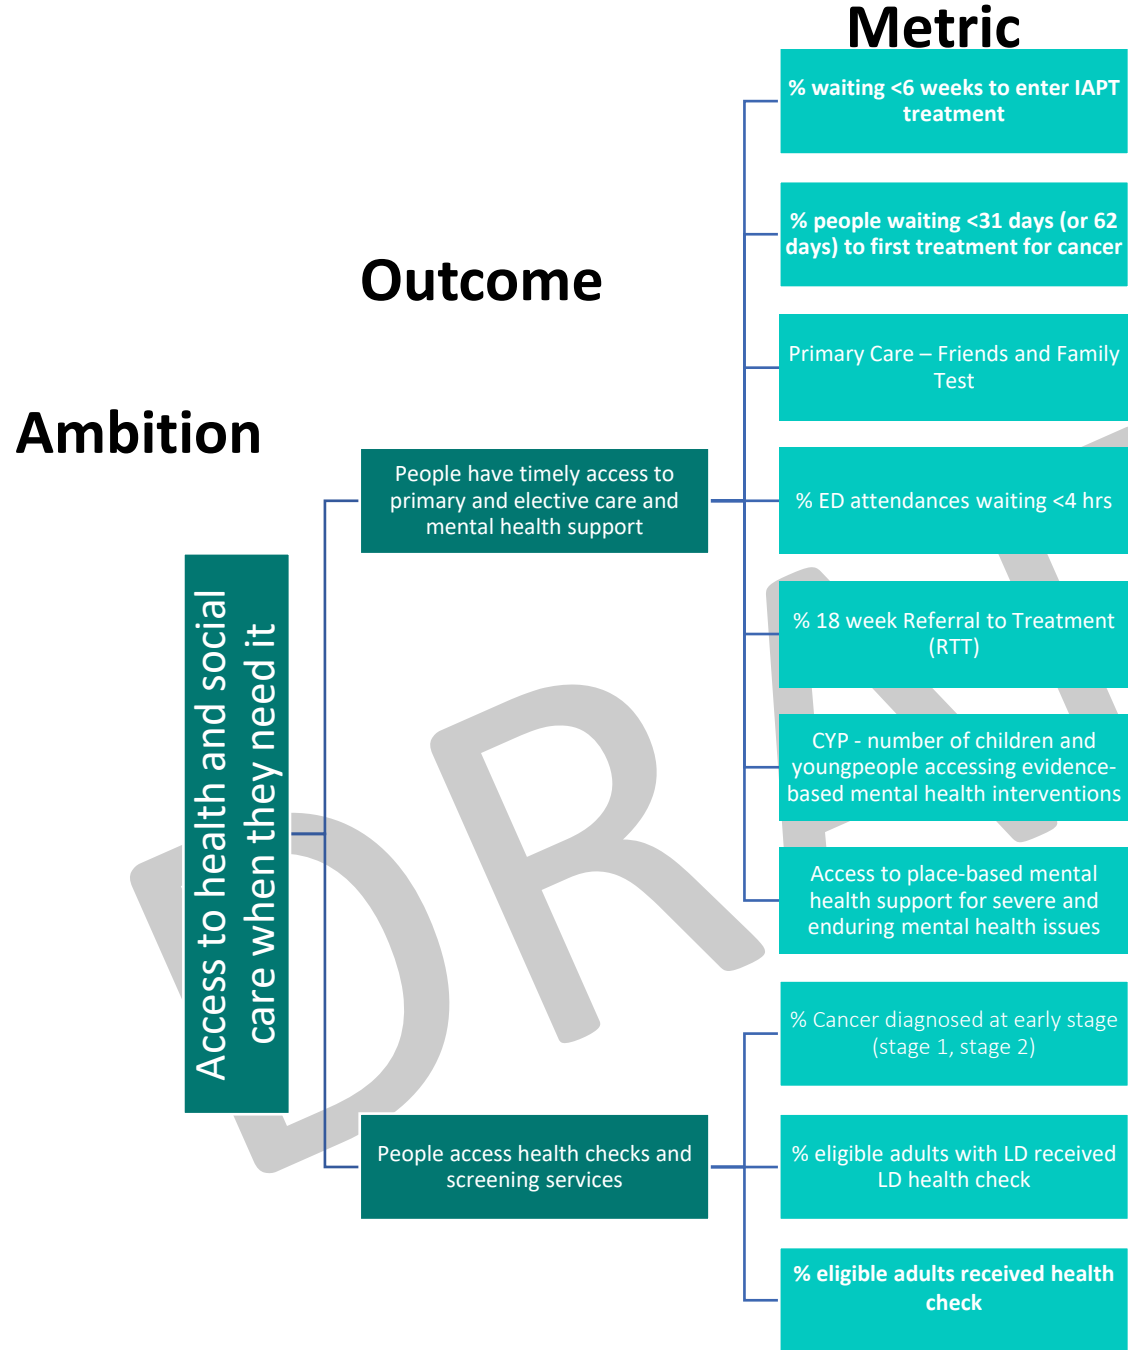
Metric

Outcome

Ambition

Access to health and social care when they need it

People have timely access to primary and elective care and mental health support

People access health checks and screening services

% waiting <6 weeks to enter IAPT treatment

% people waiting <31 days (or 62 days) to first treatment for cancer

Primary Care – Friends and Family Test

% ED attendances waiting <4 hrs

% 18 week Referral to Treatment (RTT)

CYP - number of children and youngpeople accessing evidence-based mental health interventions

Access to place-based mental health support for severe and enduring mental health issues

% Cancer diagnosed at early stage (stage 1, stage 2)

% eligible adults with LD received LD health check

% eligible adults received health check

DRAFT